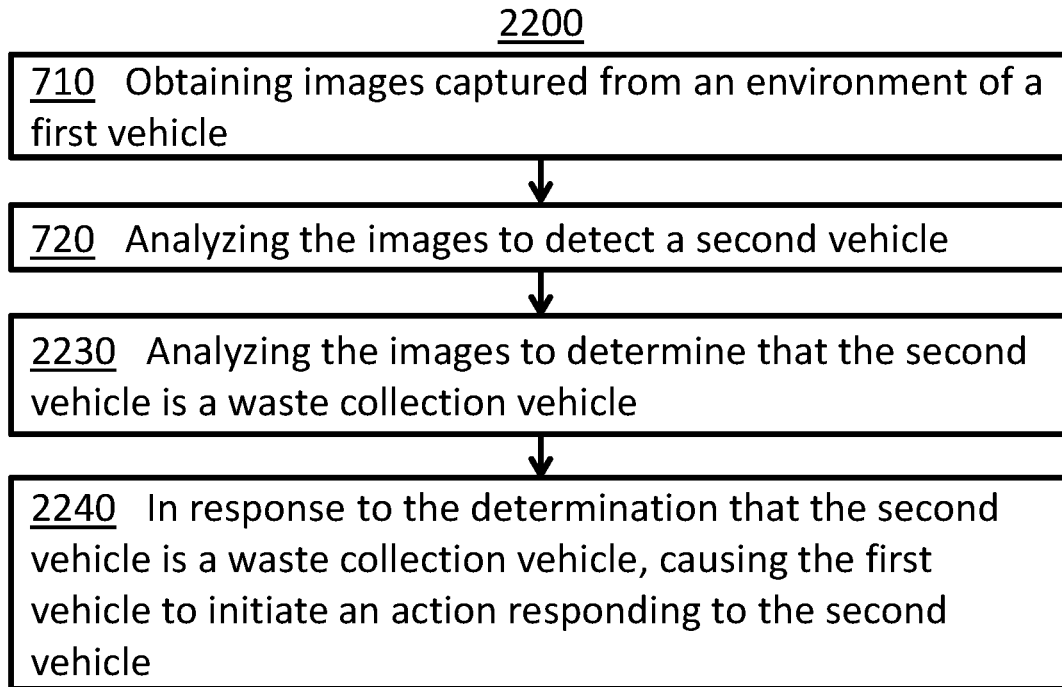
2200

710 Obtaining images captured from an environment of a first vehicle

720 Analyzing the images to detect a second vehicle

2230 Analyzing the images to determine that the second vehicle is a waste collection vehicle

2240 In response to the determination that the second vehicle is a waste collection vehicle, causing the first vehicle to initiate an action responding to the second vehicle